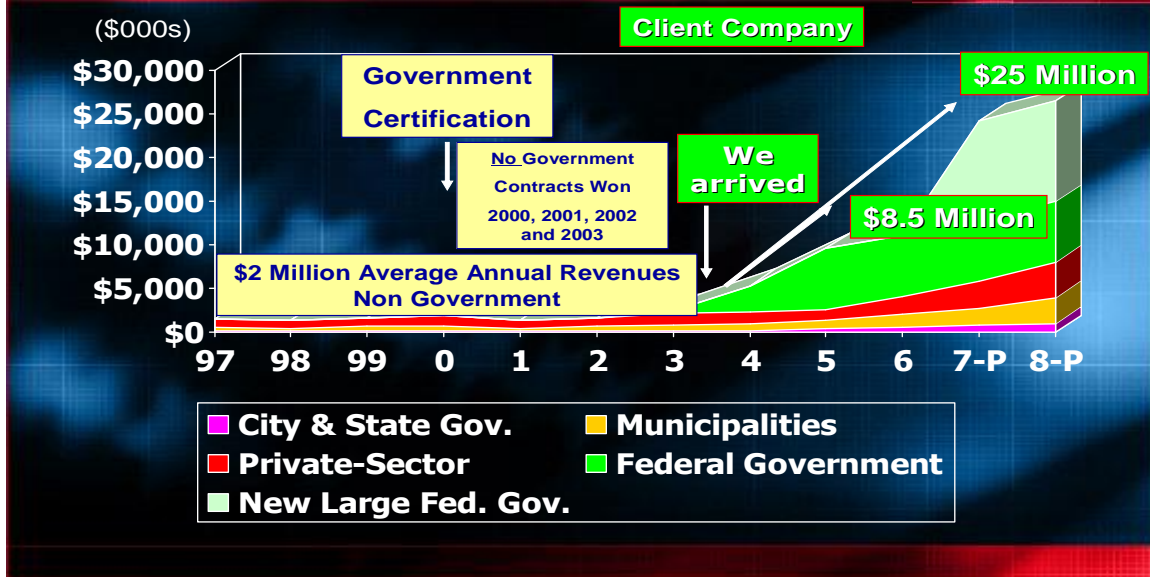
($000s)

Client Company

$30,000
$25,000
$20,000
$15,000
$10,000
$5,000
$0

Government Certification

No Government Contracts Won 2000, 2001, 2002 and 2003

We arrived

$25 Million

$8.5 Million

$2 Million Average Annual Revenues Non Government

97 98 99 0 1 2 3 4 5 6 7-P 8-P

City & State Gov.
Municipalities
Private-Sector
Federal Government
New Large Fed. Gov.